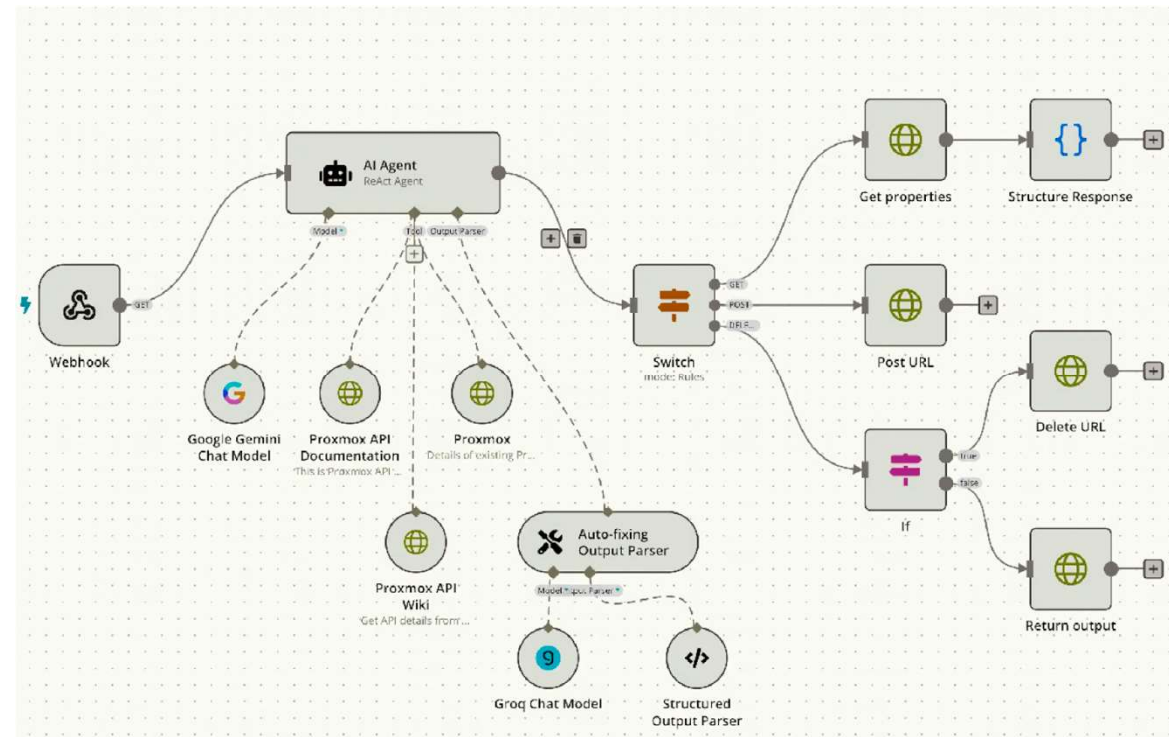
AI Agent
ReAct Agent

Model *
Tool
Output Parser

GET

Webhook

Google Gemini Chat Model

Proxmox API Documentation
This is Proxmox API...

Proxmox
Details of existing Pr...

Proxmox API Wiki
Get API details from...

Auto-fixing Output Parser

Model *
Output Parser *

Groq Chat Model

Structured Output Parser

Switch
mode: Rules

GET
POST
DELE...

Get properties

Structure Response

Post URL

If

true
false

Delete URL

Return output